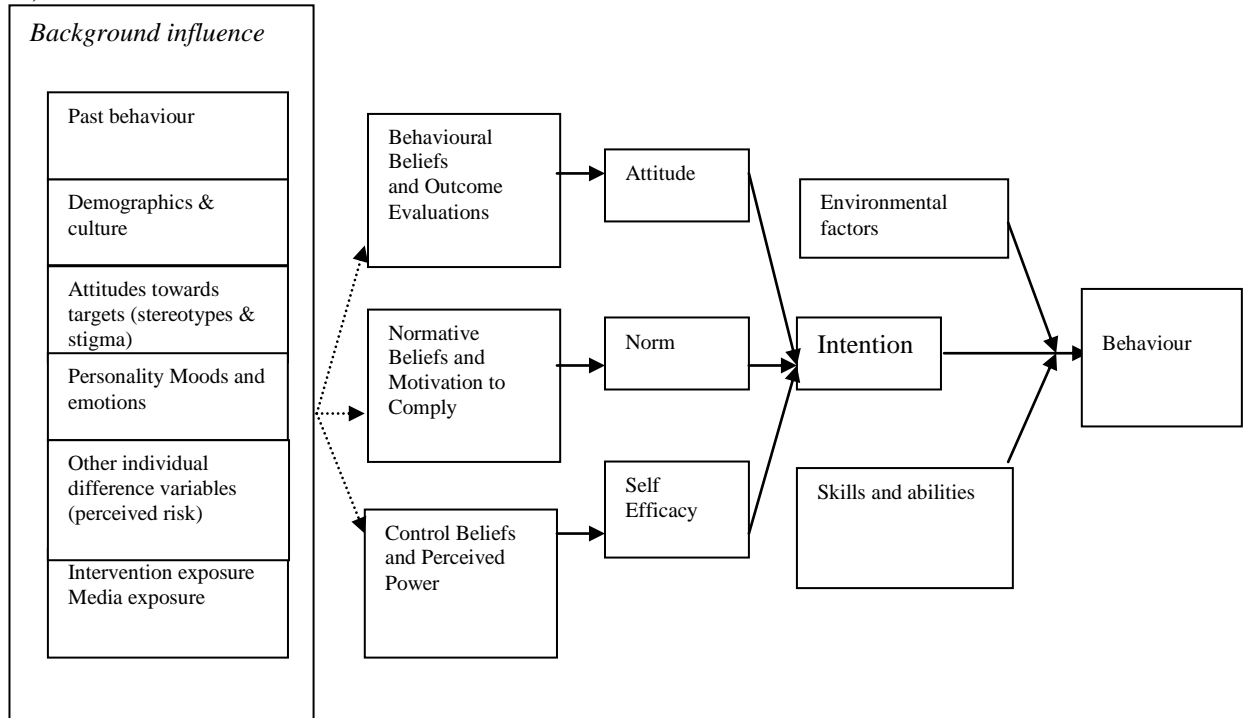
Background influence

Past behaviour

Demographics & culture

Attitudes towards targets (stereotypes & stigma)

Personality Moods and emotions

Other individual difference variables (perceived risk)

Intervention exposure Media exposure

Behavioural Beliefs and Outcome Evaluations

Normative Beliefs and Motivation to Comply

Control Beliefs and Perceived Power

Attitude

Norm

Self Efficacy

Intention

Environmental factors

Skills and abilities

Behaviour